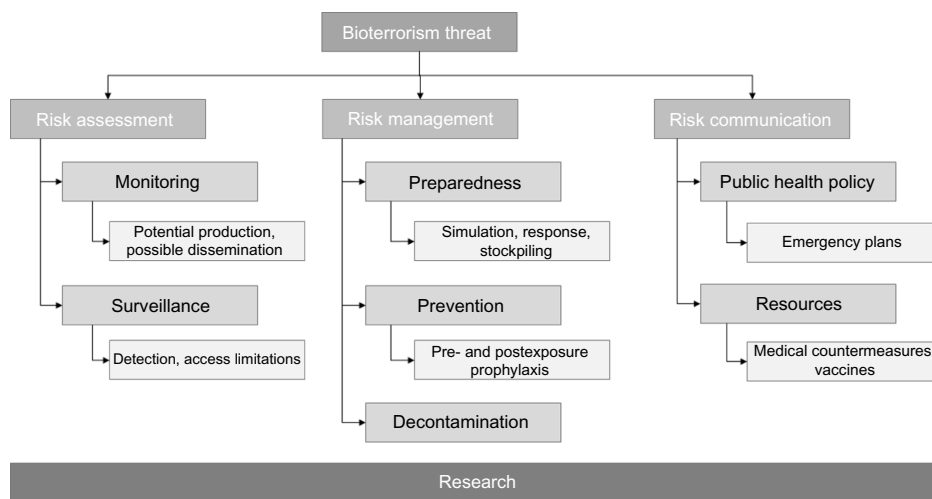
Bioterrorism threat

Risk assessment

Monitoring

Potential production, possible dissemination

Surveillance

Detection, access limitations

Risk management

Preparedness

Simulation, response, stockpiling

Prevention

Pre- and postexposure prophylaxis

Decontamination

Risk communication

Public health policy

Emergency plans

Resources

Medical countermeasures vaccines

Research